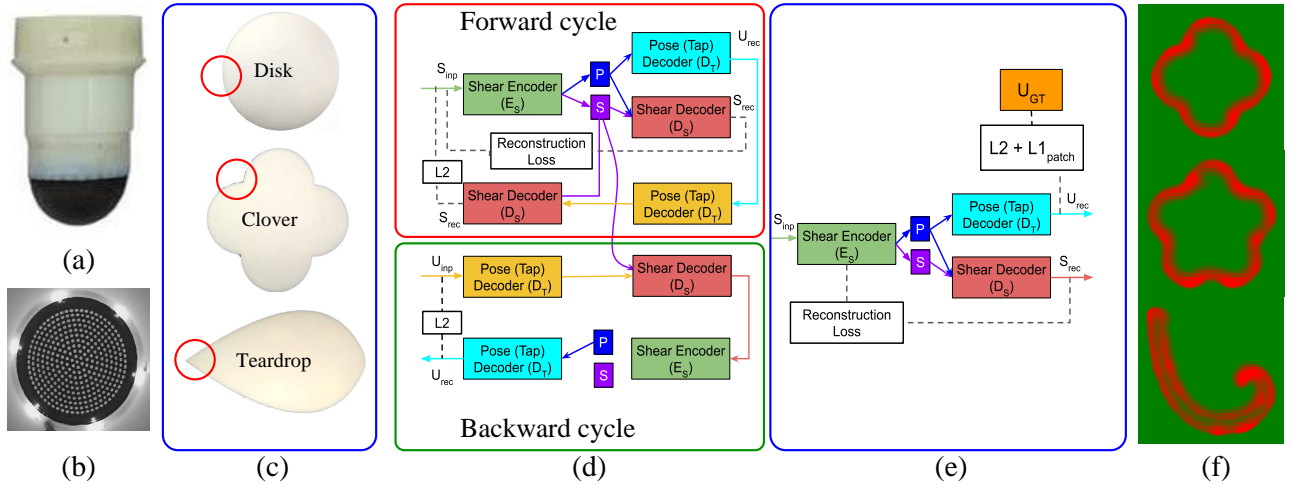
(a)

(b)

Disk

Clover

Teardrop

(c)

Forward cycle

$S_{inp}$

Shear Encoder ($E_S$)

P

S

Pose (Tap) Decoder ($D_T$)

$U_{rec}$

Shear Decoder ($D_S$)

$S_{rec}$

Reconstruction Loss

L2

Shear Decoder ($D_S$)

$S_{rec}$

Pose (Tap) Decoder ($D_T$)

$U_{inp}$

Pose (Tap) Decoder ($D_T$)

Shear Decoder ($D_S$)

L2

P

S

Shear Encoder ($E_S$)

Pose (Tap) Decoder ($D_T$)

$U_{rec}$

Backward cycle

(d)

$U_{GT}$

L2 + L1$_{patch}$

$S_{inp}$

Shear Encoder ($E_S$)

P

S

Pose (Tap) Decoder ($D_T$)

$U_{rec}$

Shear Decoder ($D_S$)

$S_{rec}$

Reconstruction Loss

(e)

(f)